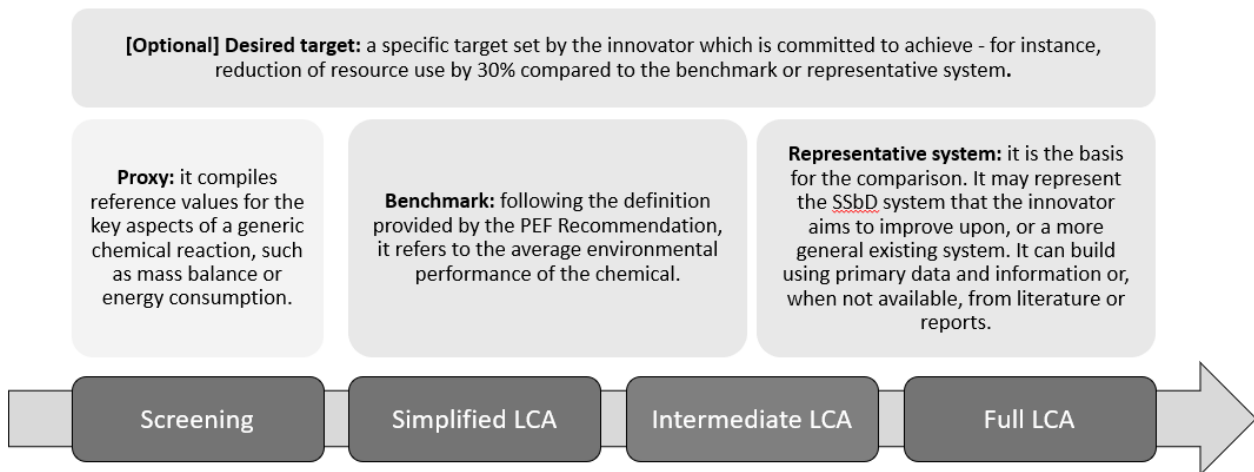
**[Optional] Desired target:** a specific target set by the innovator which is committed to achieve - for instance, reduction of resource use by 30% compared to the benchmark or representative system.

**Proxy:** it compiles reference values for the key aspects of a generic chemical reaction, such as mass balance or energy consumption.

**Benchmark:** following the definition provided by the PEF Recommendation, it refers to the average environmental performance of the chemical.

**Representative system:** it is the basis for the comparison. It may represent the SSbD system that the innovator aims to improve upon, or a more general existing system. It can build using primary data and information or, when not available, from literature or reports.

Screening

Simplified LCA

Intermediate LCA

Full LCA